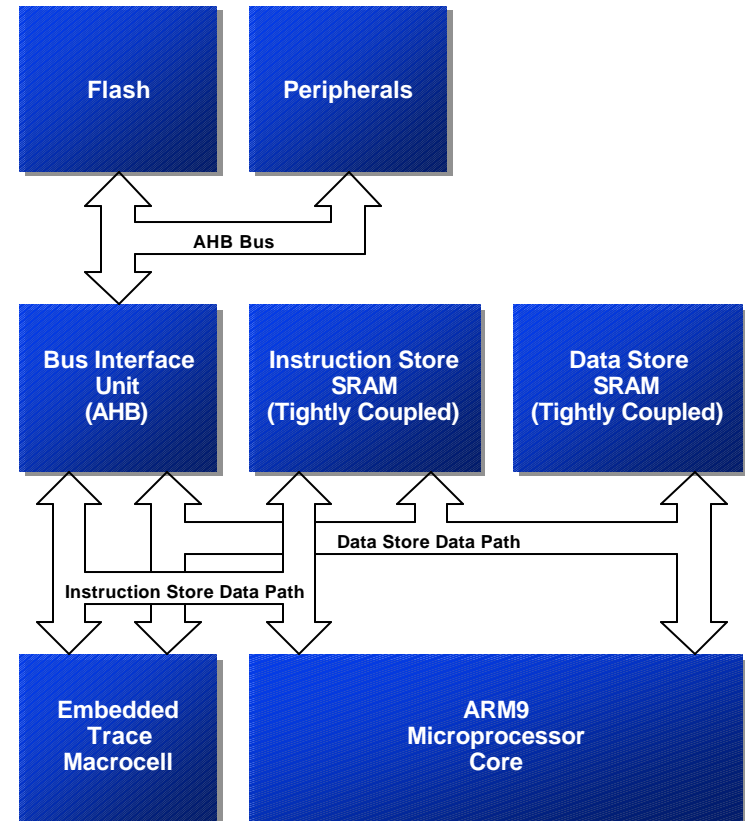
Flash

Peripherals

AHB Bus

Bus Interface Unit (AHB)

Instruction Store SRAM (Tightly Coupled)

Data Store SRAM (Tightly Coupled)

Data Store Data Path

Instruction Store Data Path

Embedded Trace Macrocell

ARM9 Microprocessor Core